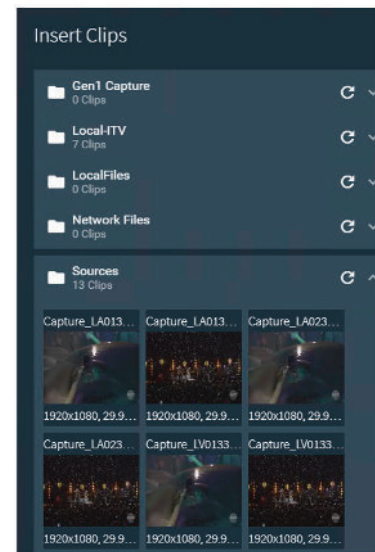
Insert Clips

Gen1 Capture
0 Clips

Local-ITV
7 Clips

LocalFiles
0 Clips

Network Files
0 Clips

Sources
13 Clips

Capture_LA013...
1920x1080, 29.9...

Capture_LA013...
1920x1080, 29.9...

Capture_LA023...
1920x1080, 29.9...

Capture_LA023...
1920x1080, 29.9...

Capture_LV0133...
1920x1080, 29.9...

Capture_LV0133...
1920x1080, 29.9...